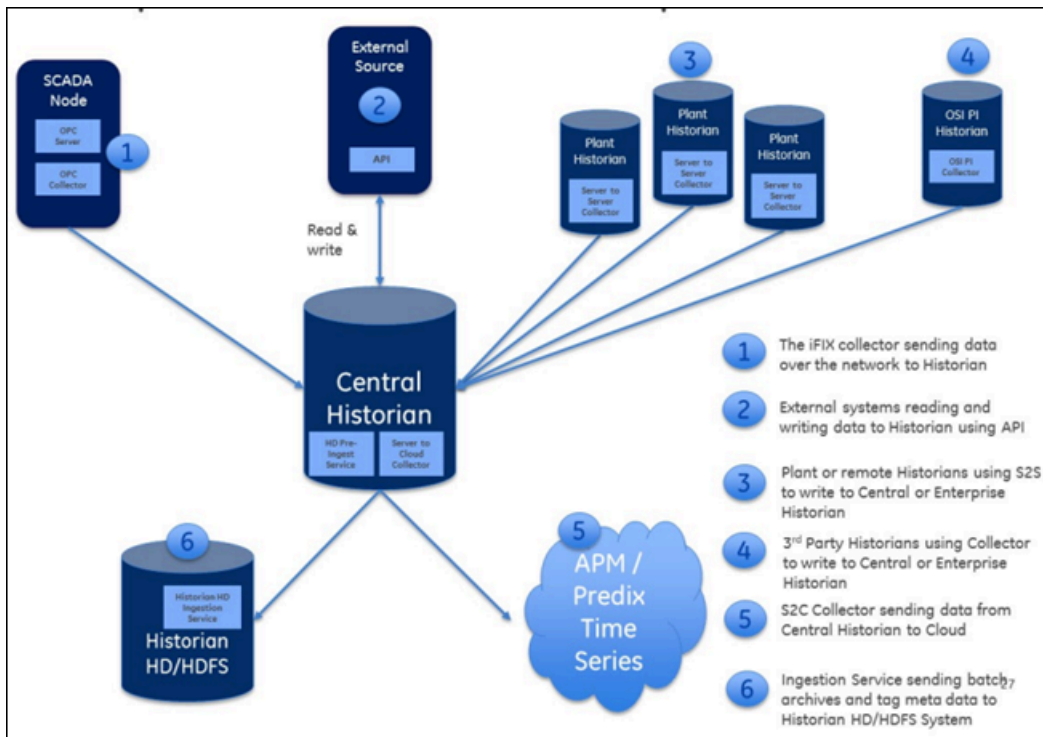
SCADA Node

OPC Server

OPC Collector

1

External Source

2

API

Read & write

3

Plant Historian

Server to Server Collector

Plant Historian

Server to Server Collector

Plant Historian

Server to Server Collector

4

OSI PI Historian

OSI PI Collector

Central Historian

HD Pre-Ingest Service

Server to Cloud Collector

6

Historian HD Ingestion Service

Historian HD/HDFS

5

APM / Predix Time Series

1 The iFIX collector sending data over the network to Historian

2 External systems reading and writing data to Historian using API

3 Plant or remote Historians using S2S to write to Central or Enterprise Historian

4 3$^{rd}$ Party Historians using Collector to write to Central or Enterprise Historian

5 S2C Collector sending data from Central Historian to Cloud

6 Ingestion Service sending batch archives and tag meta data to Historian HD/HDFS System

27